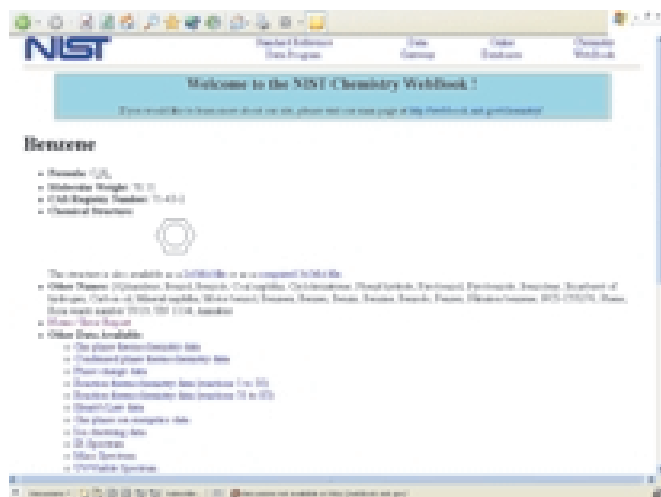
NIST

Standard Reference Data Program

Data Gateway

Online Databases

Chemistry WebBook

Welcome to the NIST Chemistry WebBook !

If you would like to learn more about our site, please visit our main page at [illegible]

Benzene

- Formula: $C_6H_6$
- Molecular Weight: 78.11
- CAS Registry Number: 71-43-2
- Chemical Structure:

This structure is also available as a 2d Mol file or as a computed 3d SD file

- Other Names: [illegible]
- Notes / Data Report
- Other Data Available:
  - Gas phase thermochemistry data
  - Condensed phase thermochemistry data
  - Phase change data
  - Reaction thermochemistry data (reactions 1 to 50)
  - Reaction thermochemistry data (reactions 51 to 85)
  - Henry's Law data
  - Gas phase ion energetics data
  - Ion clustering data
  - IR Spectrum
  - Mass Spectrum
  - UV/Visible Spectrum

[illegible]